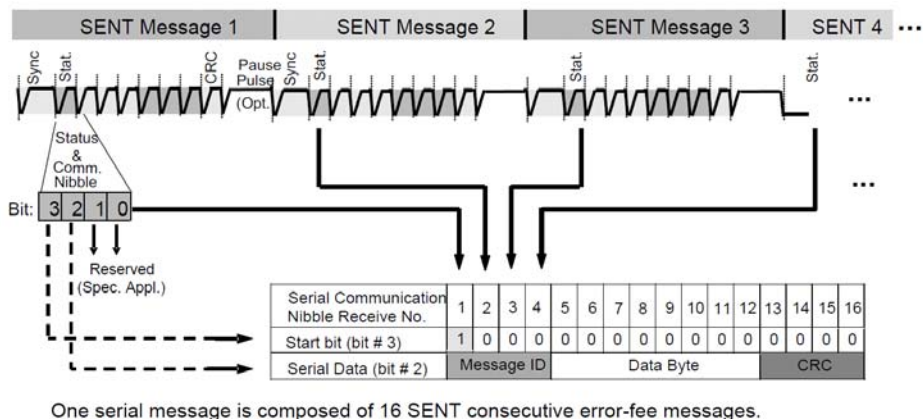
SENT Message 1 SENT Message 2 SENT Message 3 SENT 4 ...

Sync Stat. CRC Pause Pulse (Opt. Sync Stat. Stat. Stat. ...

Status & Comm. Nibble

Bit: 3 2 1 0

...

Reserved (Spec. Appl.)

| Serial Communication Nibble Receive No. | 1 | 2 | 3 | 4 | 5 | 6 | 7 | 8 | 9 | 10 | 11 | 12 | 13 | 14 | 15 | 16 |
|---|---|---|---|---|---|---|---|---|---|---|---|---|---|---|---|---|
| Start bit (bit # 3) | 1 | 0 | 0 | 0 | 0 | 0 | 0 | 0 | 0 | 0 | 0 | 0 | 0 | 0 | 0 | 0 |
| Serial Data (bit # 2) | Message ID | | | | Data Byte | | | | | | | | CRC | | | |

One serial message is composed of 16 SENT consecutive error-fee messages.